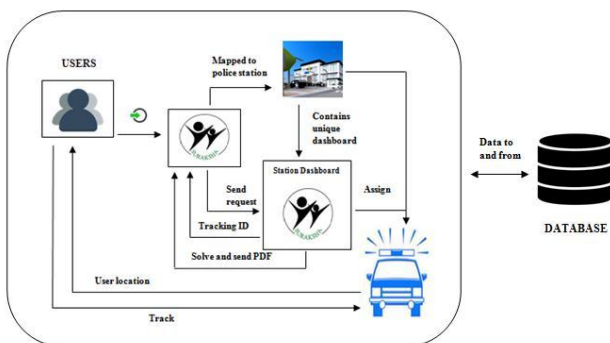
USERS

Mapped to police station

Contains unique dashboard

Station Dashboard

SURAKSHA

SURAKSHA

Send request

Tracking ID

Assign

Solve and send PDF

User location

Track

Data to and from

DATABASE